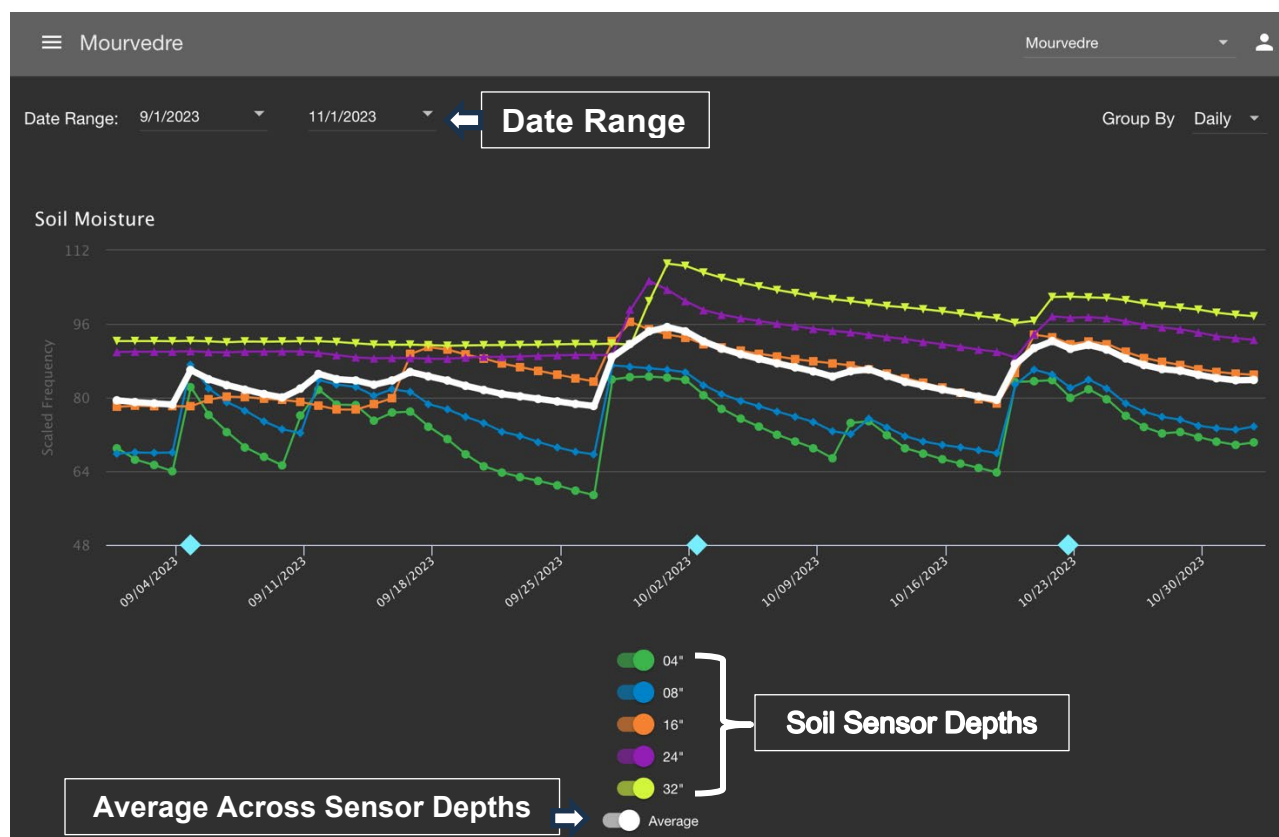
Mourvedre

Mourvedre

Date Range: 9/1/2023 11/1/2023

Date Range

Group By Daily

Soil Moisture

112
96
80
64
48

Scaled Frequency

09/04/2023
09/11/2023
09/18/2023
09/25/2023
10/02/2023
10/09/2023
10/16/2023
10/23/2023
10/30/2023

04"
08"
16"
24"
32"

Soil Sensor Depths

Average Across Sensor Depths

Average